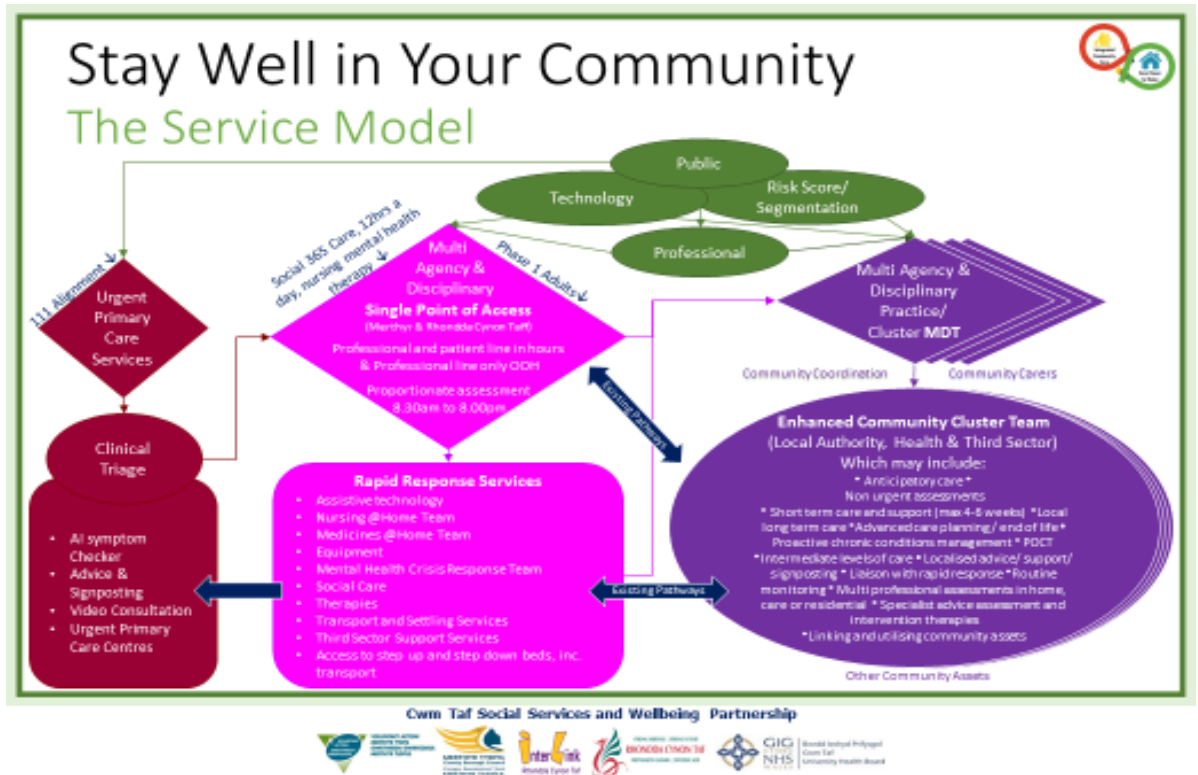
Stay Well in Your Community

The Service Model

Public

Technology

Risk Score/ Segmentation

Professional

111 Alignment

Urgent Primary Care Services

Social 365 Care, 12hrs a day, nursing mental health therapy

Multi Agency & Disciplinary

Single Point of Access

(Merthyr & Rhondda Cynon Taff)

Professional and patient line in hours & Professional line only OOH

Proportionate assessment 8.30am to 8.00pm

Phase 1 Adults

Multi Agency & Disciplinary Practice/ Cluster MDT

Community Coordination

Community Carers

Clinical Triage

Existing Pathways

- AI symptom Checker
- Advice & Signposting
- Video Consultation
- Urgent Primary Care Centres

Rapid Response Services

- Assistive technology
- Nursing @Home Team
- Medicines @Home Team
- Equipment
- Mental Health Crisis Response Team
- Social Care
- Therapies
- Transport and Settling Services
- Third Sector Support Services
- Access to step up and step down beds, inc. transport

Existing Pathways

Enhanced Community Cluster Team

(Local Authority, Health & Third Sector)

Which may include:

* Anticipatory care *

Non urgent assessments

* Short term care and support (max 4-6 weeks) * Local long term care * Advanced care planning / end of life * Proactive chronic conditions management * PDCT * Intermediate levels of care * Localised advice/ support/ signposting * Liaison with rapid response * Routine monitoring * Multi professional assessments in home, care or residential * Specialist advice assessment and intervention therapies

* Linking and utilising community assets

Other Community Assets

Cwm Taf Social Services and Wellbeing Partnership

Interlink Rhondda Cynon Taf

RHONDDA CYNON TAF

GIG NHS

Bwrdd Iechyd Prifysgol Cwm Taf University Health Board